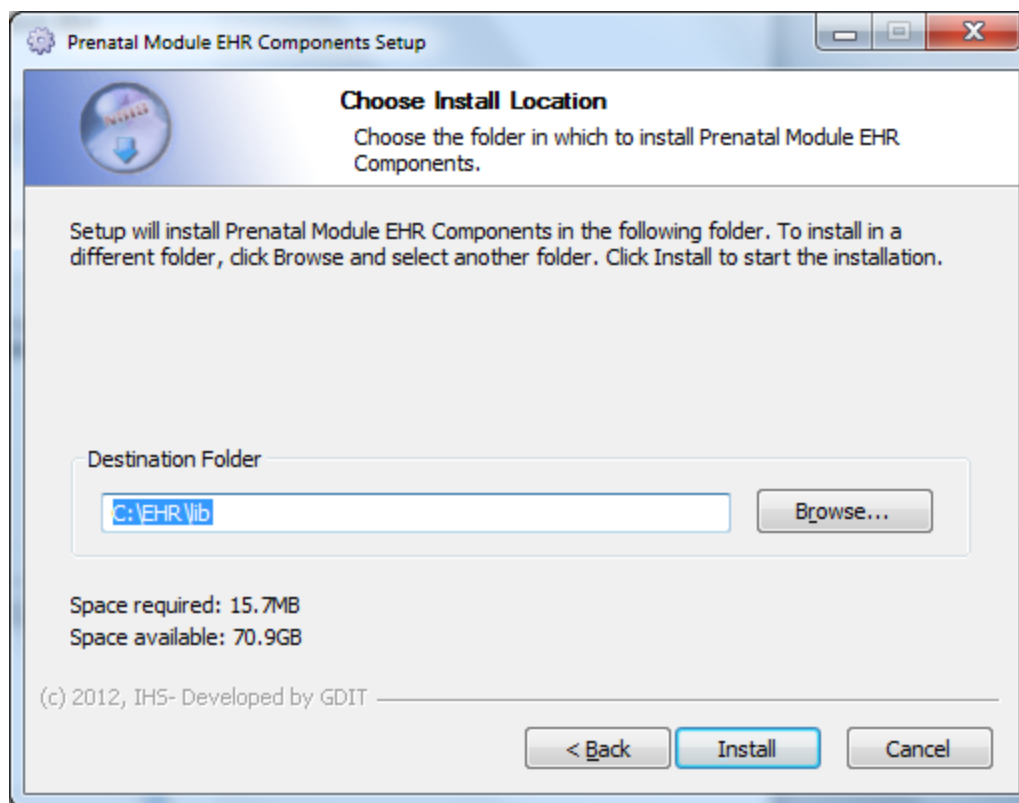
Prenatal Module EHR Components Setup

Choose Install Location

Choose the folder in which to install Prenatal Module EHR Components.

Setup will install Prenatal Module EHR Components in the following folder. To install in a different folder, click Browse and select another folder. Click Install to start the installation.

Destination Folder

C:\EHR\lib

Browse...

Space required: 15.7MB
Space available: 70.9GB

(c) 2012, IHS- Developed by GDIT

< Back

Install

Cancel